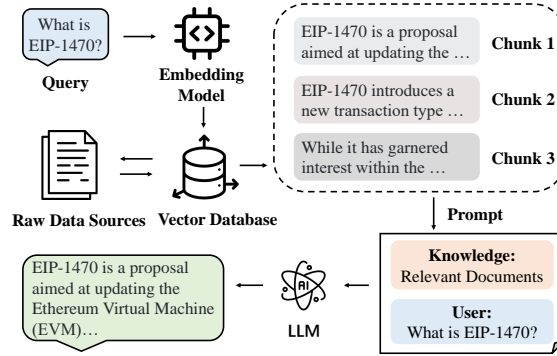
What is EIP-1470?

Query

Embedding Model

EIP-1470 is a proposal aimed at updating the …

Chunk 1

EIP-1470 introduces a new transaction type …

Chunk 2

While it has garnered interest within the …

Chunk 3

Raw Data Sources

Vector Database

Prompt

Knowledge:
Relevant Documents

User:
What is EIP-1470?

LLM

AI

EIP-1470 is a proposal aimed at updating the Ethereum Virtual Machine (EVM)…